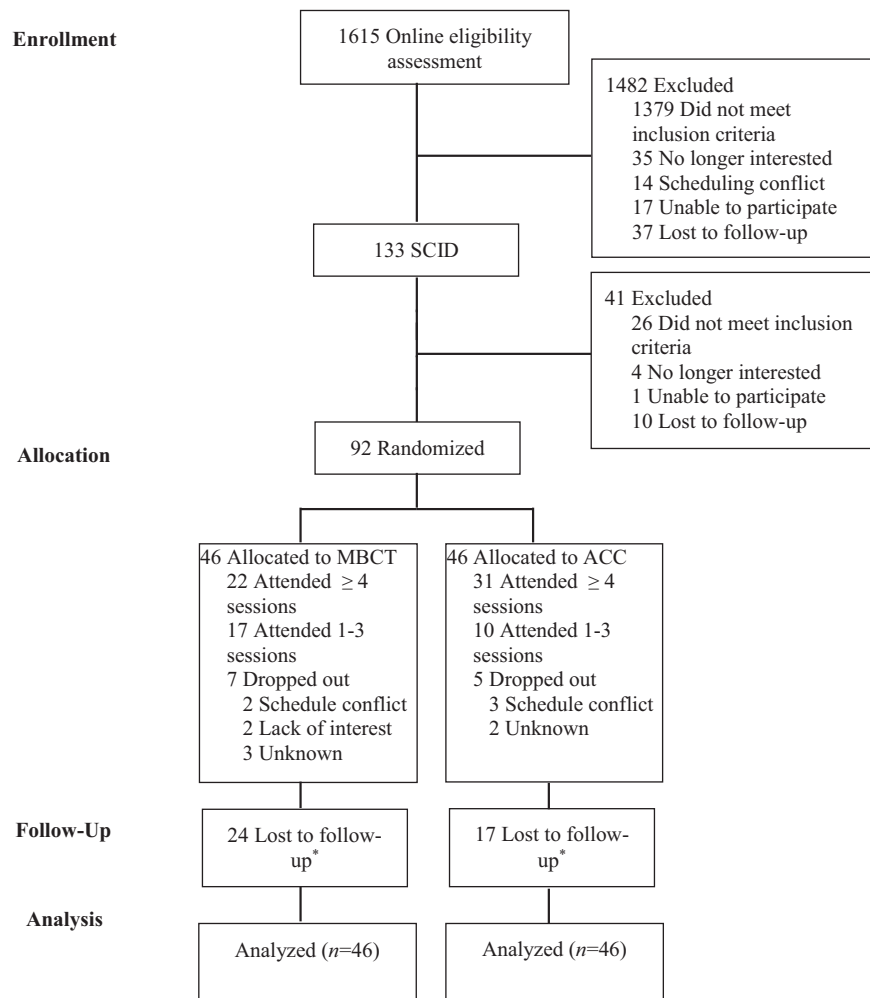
Enrollment

1615 Online eligibility assessment

1482 Excluded
1379 Did not meet inclusion criteria
35 No longer interested
14 Scheduling conflict
17 Unable to participate
37 Lost to follow-up

133 SCID

41 Excluded
26 Did not meet inclusion criteria
4 No longer interested
1 Unable to participate
10 Lost to follow-up

Allocation

92 Randomized

46 Allocated to MBCT
22 Attended $\geq 4$ sessions
17 Attended 1-3 sessions
7 Dropped out
2 Schedule conflict
2 Lack of interest
3 Unknown

46 Allocated to ACC
31 Attended $\geq 4$ sessions
10 Attended 1-3 sessions
5 Dropped out
3 Schedule conflict
2 Unknown

Follow-Up

24 Lost to follow-up$^*$

17 Lost to follow-up$^*$

Analysis

Analyzed ($n$=46)

Analyzed ($n$=46)